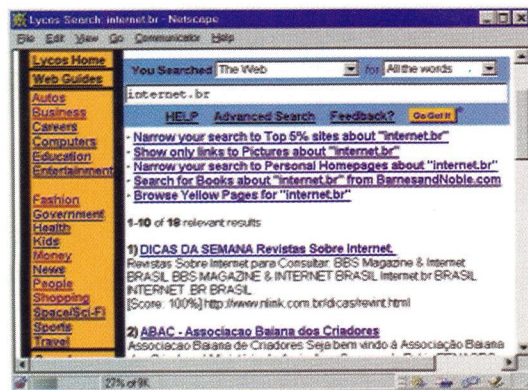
Lycos Search: internet.br - Netscape

File Edit View Go Communicator Help

Lycos Home
Web Guides
Autos
Business
Careers
Computers
Education
Entertainment
Fashion
Government
Health
Kids
Money
News
People
Shopping
Space/Sci-Fi
Sports
Travel

You Searched The Web for All the words

internet.br

HELP Advanced Search Feedback? Go Get It

- Narrow your search to Top 5% sites about "internet.br"
- Show only links to Pictures about "internet.br"
- Narrow your search to Personal Homepages about "internet.br"
- Search for Books about "internet.br" from BarnesandNoble.com
- Browse Yellow Pages for "internet.br"

1-10 of 18 relevant results

1) DICAS DA SEMANA Revistas Sobre Internet.
Revistas Sobre Internet para Consultar. BBS Magazine & Internet BRASIL BBS MAGAZINE & INTERNET BRASIL internet.br BRASIL INTERNET .BR BRASIL
[Score: 100%] http://www.nlink.com.br/dicas/revint.html

2) ABAC - Associacao Baiana dos Criadores
Associacao Baiana de Criadores Seja bem vindo à Associação Baiana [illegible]

27% of 9K